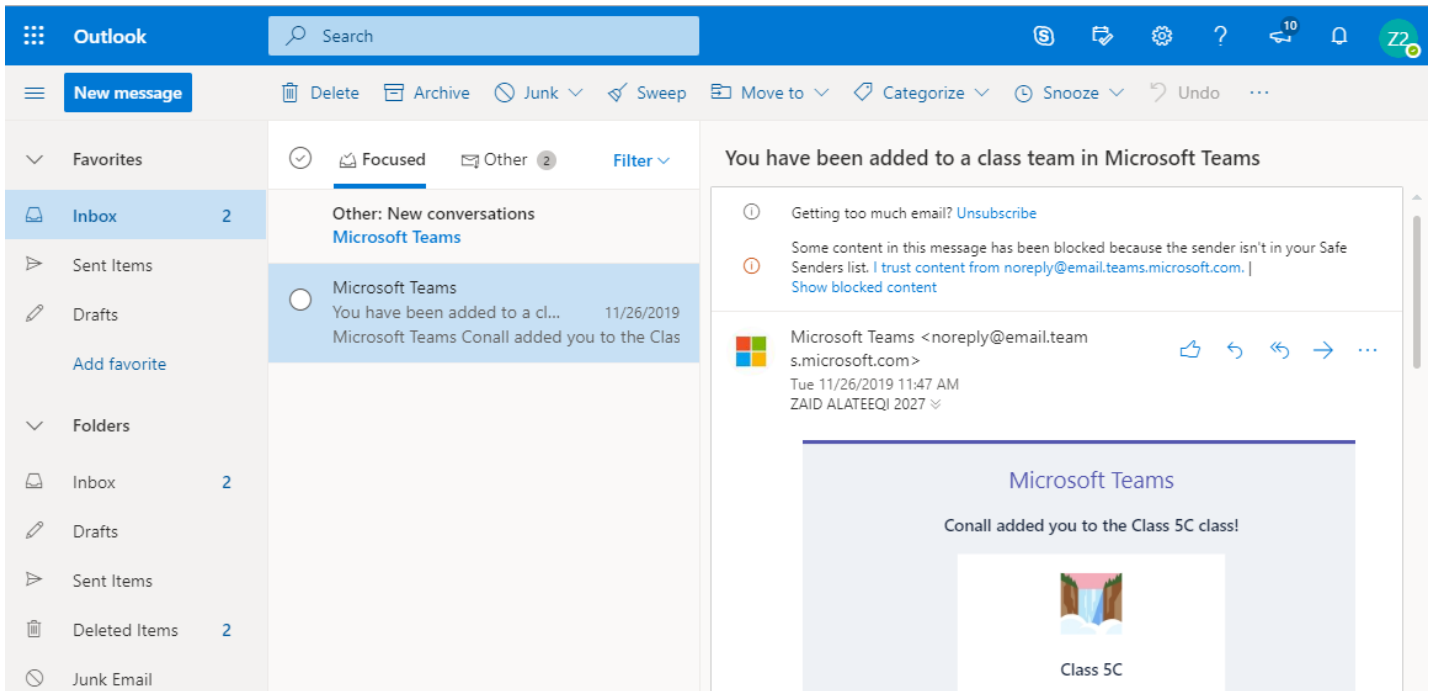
Outlook

Search

10

ZZ

New message

Delete Archive Junk Sweep Move to Categorize Snooze Undo ···

Favorites

Inbox 2

Sent Items

Drafts

Add favorite

Folders

Inbox 2

Drafts

Sent Items

Deleted Items 2

Junk Email

Focused Other 2 Filter

Other: New conversations
Microsoft Teams

Microsoft Teams
You have been added to a cl... 11/26/2019
Microsoft Teams Conall added you to the Clas

You have been added to a class team in Microsoft Teams

Getting too much email? Unsubscribe

Some content in this message has been blocked because the sender isn't in your Safe Senders list. I trust content from noreply@email.teams.microsoft.com. | Show blocked content

Microsoft Teams <noreply@email.teams.microsoft.com>
Tue 11/26/2019 11:47 AM
ZAID ALATEEQI 2027

Microsoft Teams

Conall added you to the Class 5C class!

Class 5C